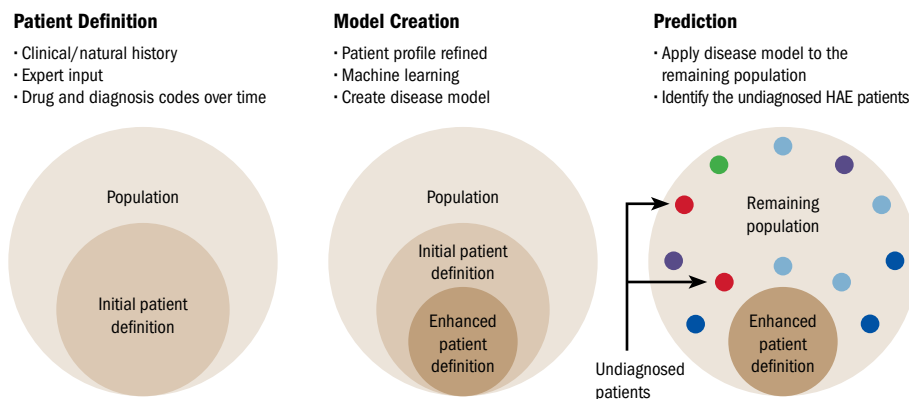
Patient Definition
· Clinical/natural history
· Expert input
· Drug and diagnosis codes over time

Population

Initial patient definition

Model Creation
· Patient profile refined
· Machine learning
· Create disease model

Population

Initial patient definition

Enhanced patient definition

Prediction
· Apply disease model to the remaining population
· Identify the undiagnosed HAE patients

Remaining population

Enhanced patient definition

Undiagnosed patients